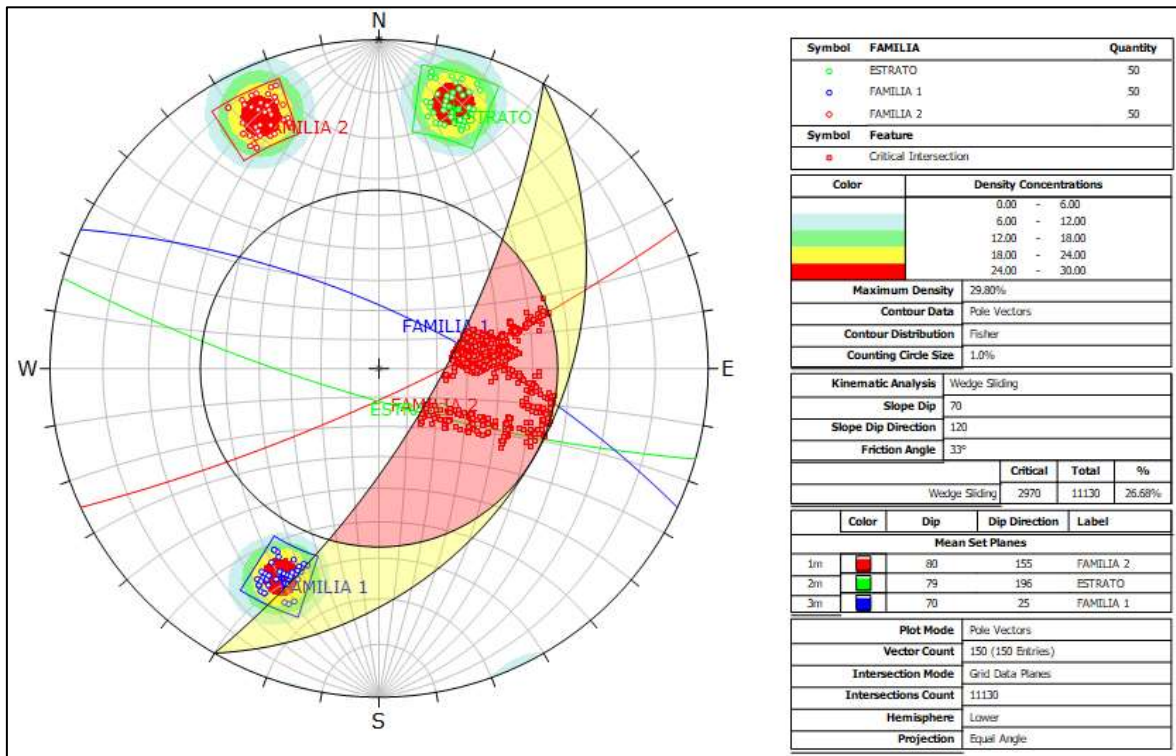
N

W

E

S

FAMILIA 2

ESTRATO

FAMILIA 1

ESTRATO

FAMILIA 2

FAMILIA 1

| Symbol | FAMILIA | Quantity |
|---|---|---|
| o | ESTRATO | 50 |
| o | FAMILIA 1 | 50 |
| o | FAMILIA 2 | 50 |
| Symbol | Feature | |
| ▫ | Critical Intersection | |

| Color | Density Concentrations |
|---|---|
| | 0.00 - 6.00 |
| | 6.00 - 12.00 |
| | 12.00 - 18.00 |
| | 18.00 - 24.00 |
| | 24.00 - 30.00 |

| | |
|---|---|
| Maximum Density | 29.80% |
| Contour Data | Pole Vectors |
| Contour Distribution | Fisher |
| Counting Circle Size | 1.0% |

| | | | |
|---|---|---|---|
| Kinematic Analysis | Wedge Sliding | | |
| Slope Dip | 70 | | |
| Slope Dip Direction | 120 | | |
| Friction Angle | 33° | | |
| | Critical | Total | % |
| Wedge Sliding | 2970 | 11130 | 26.68% |

| | Color | Dip | Dip Direction | Label |
|---|---|---|---|---|
| | | Mean Set Planes | | |
| 1m | | 80 | 155 | FAMILIA 2 |
| 2m | | 79 | 196 | ESTRATO |
| 3m | | 70 | 25 | FAMILIA 1 |

| | |
|---|---|
| Plot Mode | Pole Vectors |
| Vector Count | 150 (150 Entries) |
| Intersection Mode | Grid Data Planes |
| Intersections Count | 11130 |
| Hemisphere | Lower |
| Projection | Equal Angle |